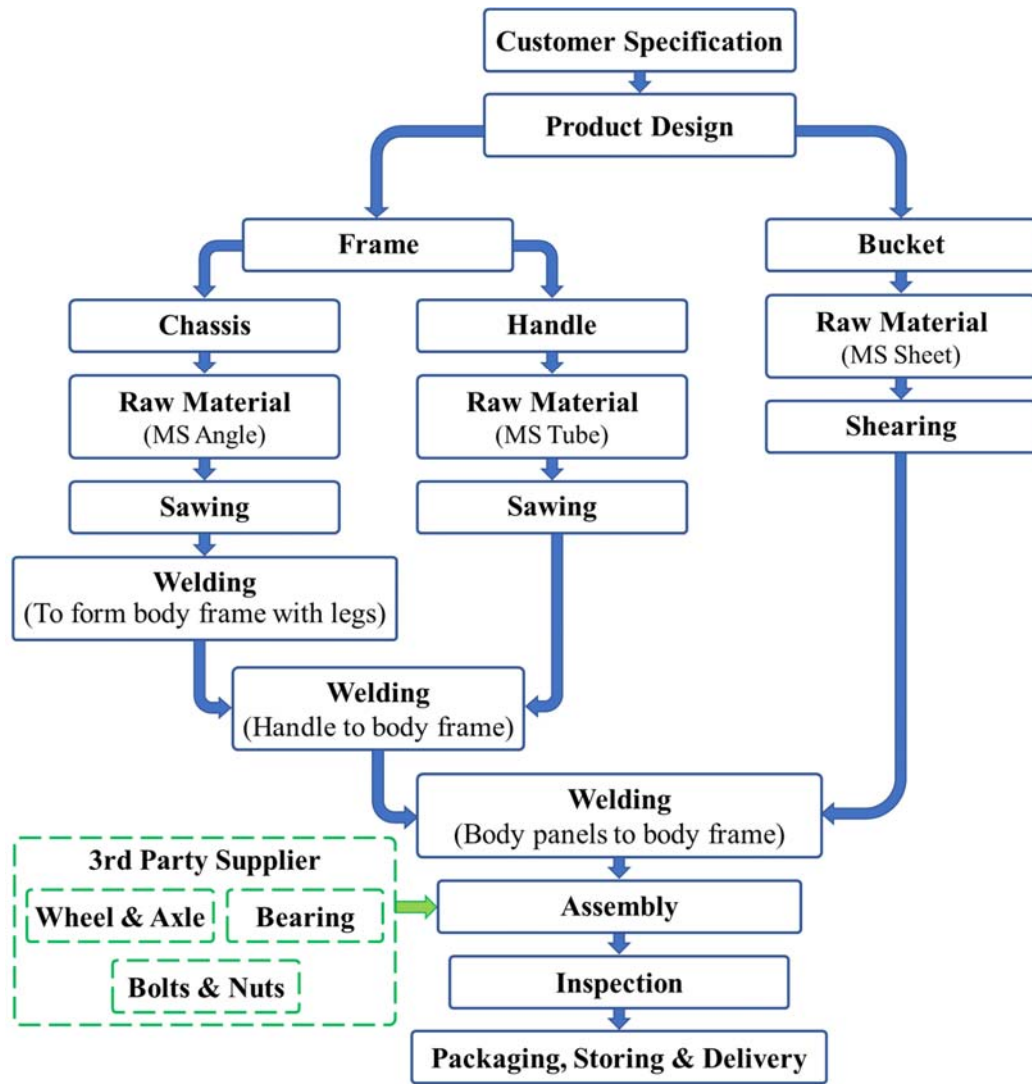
Customer Specification

Product Design

Frame

Bucket

Chassis

Handle

Raw Material
(MS Sheet)

Raw Material
(MS Angle)

Raw Material
(MS Tube)

Shearing

Sawing

Sawing

Welding
(To form body frame with legs)

Welding
(Handle to body frame)

Welding
(Body panels to body frame)

3rd Party Supplier

Wheel & Axle

Bearing

Bolts & Nuts

Assembly

Inspection

Packaging, Storing & Delivery